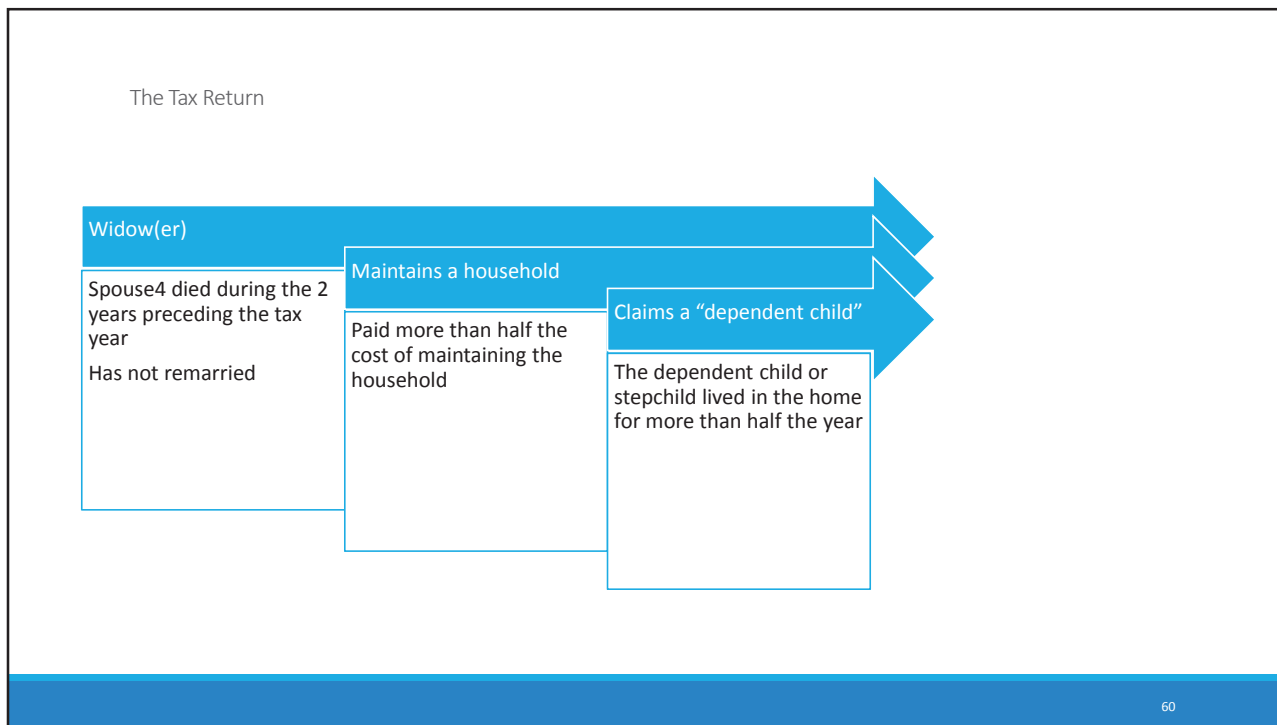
The Tax Return

Widow(er)

Spouse4 died during the 2 years preceding the tax year

Has not remarried

Maintains a household

Paid more than half the cost of maintaining the household

Claims a “dependent child”

The dependent child or stepchild lived in the home for more than half the year

60